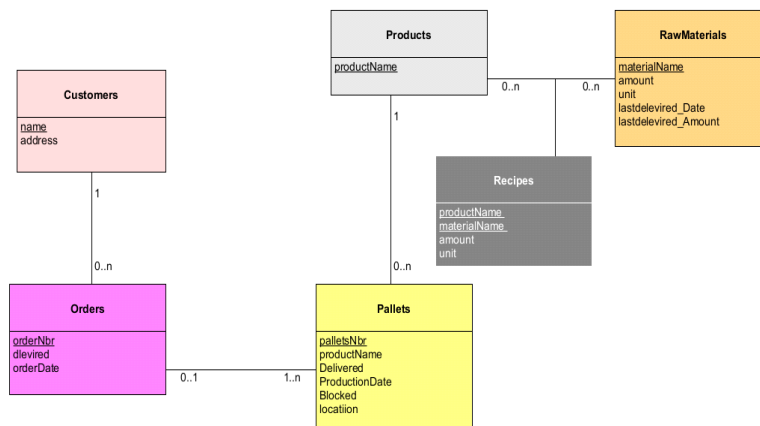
Products

productName

RawMaterials

materialName
amount
unit
lastdelevired_Date
lastdelevired_Amount

0..n

0..n

Customers

name
address

1

Recipes

productName
materialName
amount
unit

1

0..n

0..n

Orders

orderNbr
dlevired
orderDate

Pallets

palletsNbr
productName
Delivered
ProductionDate
Blocked
locatiion

0..1

1..n